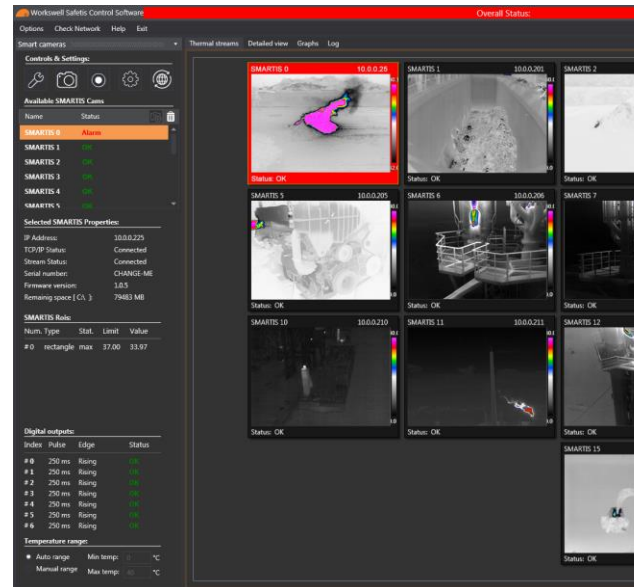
Workswell Safetis Control Software
Overall Status:
Options Check Network Help Exit
Smart cameras
Thermal streams Detailed view Graphs Log
Controls & Settings:
Available SMARTIS Cams

| Name | Status |
|---|---|
| SMARTIS 0 | Alarm |
| SMARTIS 1 | OK |
| SMARTIS 2 | OK |
| SMARTIS 3 | OK |
| SMARTIS 4 | OK |
| SMARTIS 5 | OK |

Selected SMARTIS Properties:

| | |
|---|---|
| IP Address: | 10.0.0.225 |
| TCP/IP Status: | Connected |
| Stream Status: | Connected |
| Serial number: | CHANGE-ME |
| Firmware version: | 1.0.5 |
| Remaining space [ C:\ ]: | 79483 MB |

SMARTIS Rois:

| Num. | Type | Stat. | Limit | Value |
|---|---|---|---|---|
| # 0 | rectangle | max | 37.00 | 33.97 |

Digital outputs:

| Index | Pulse | Edge | Status |
|---|---|---|---|
| # 0 | 250 ms | Rising | OK |
| # 1 | 250 ms | Rising | OK |
| # 2 | 250 ms | Rising | OK |
| # 3 | 250 ms | Rising | OK |
| # 4 | 250 ms | Rising | OK |
| # 5 | 250 ms | Rising | OK |
| # 6 | 250 ms | Rising | OK |

Temperature range:
Auto range Min temp: 0 °C
Manual range Max temp: 40 °C

SMARTIS 0 10.0.0.26
Status: OK
SMARTIS 1 10.0.0.201
SMARTIS 2
Status: OK
SMARTIS 5 10.0.0.205
Status: OK
SMARTIS 6 10.0.0.206
Status: OK
SMARTIS 7
Status: OK
SMARTIS 10 10.0.0.210
Status: OK
SMARTIS 11 10.0.0.211
Status: OK
SMARTIS 12
Status: OK
SMARTIS 15
Status: OK